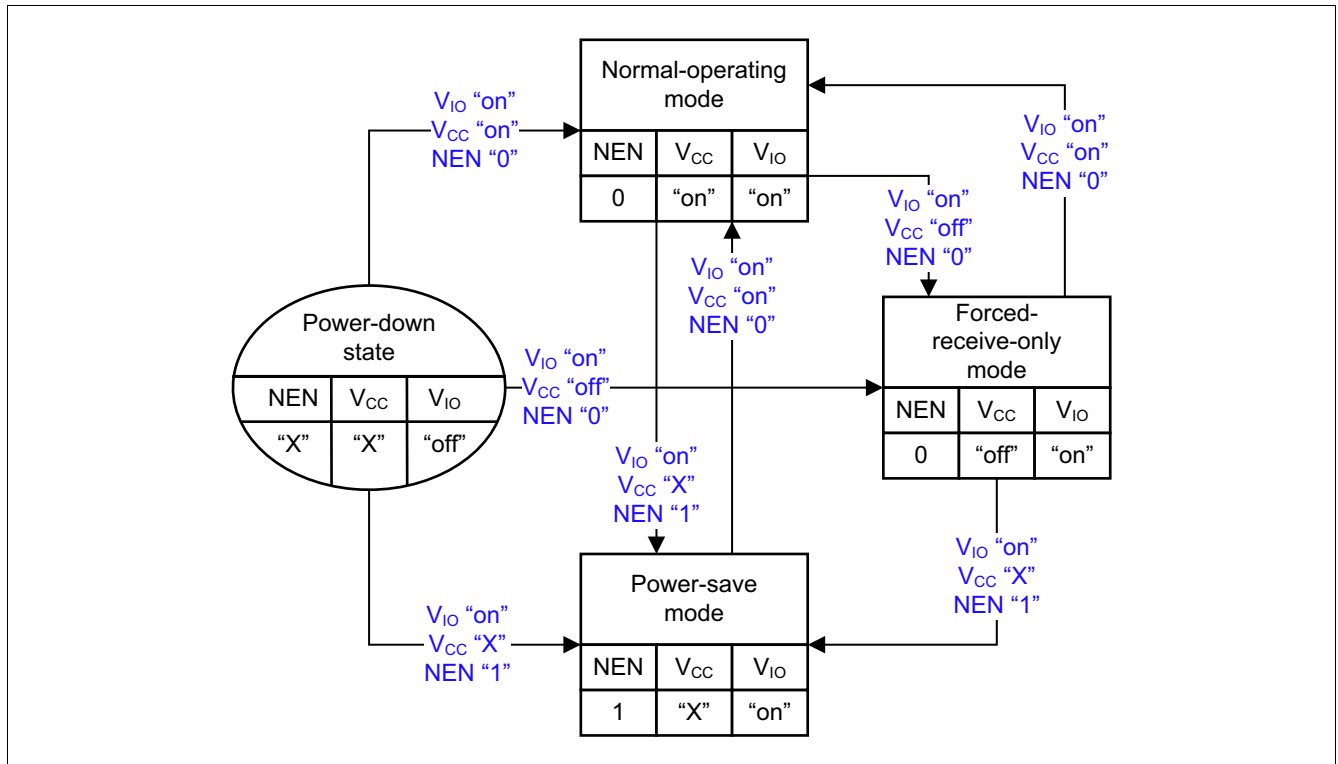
Normal-operating mode

| NEN | $V_{CC}$ | $V_{IO}$ |
|---|---|---|
| 0 | “on” | “on” |

$V_{IO}$ “on”
$V_{CC}$ “on”
NEN “0”

$V_{IO}$ “on”
$V_{CC}$ “on”
NEN “0”

$V_{IO}$ “on”
$V_{CC}$ “off”
NEN “0”

$V_{IO}$ “on”
$V_{CC}$ “on”
NEN “0”

Power-down state

| NEN | $V_{CC}$ | $V_{IO}$ |
|---|---|---|
| “X” | “X” | “off” |

$V_{IO}$ “on”
$V_{CC}$ “off”
NEN “0”

Forced-receive-only mode

| NEN | $V_{CC}$ | $V_{IO}$ |
|---|---|---|
| 0 | “off” | “on” |

$V_{IO}$ “on”
$V_{CC}$ “X”
NEN “1”

$V_{IO}$ “on”
$V_{CC}$ “X”
NEN “1”

Power-save mode

| NEN | $V_{CC}$ | $V_{IO}$ |
|---|---|---|
| 1 | “X” | “on” |

$V_{IO}$ “on”
$V_{CC}$ “X”
NEN “1”